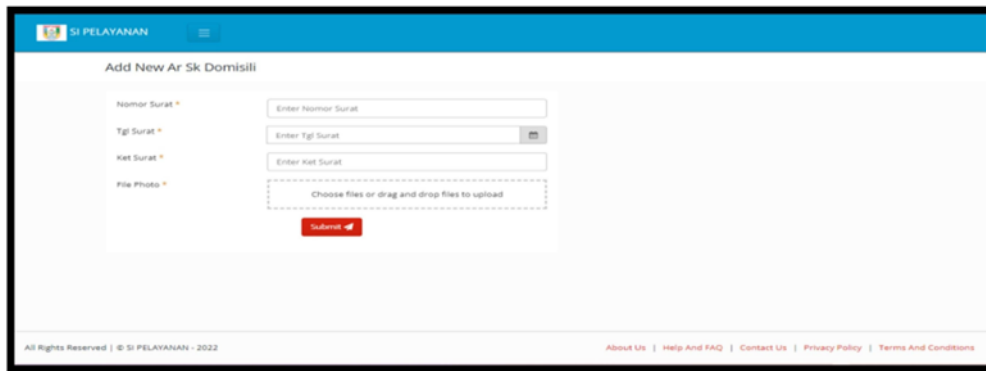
SI PELAYANAN

Add New Ar Sk Domisili

Nomor Surat *
Enter Nomor Surat

Tgl Surat *
Enter Tgl Surat

Ket Surat *
Enter Ket Surat

File Photo *
Choose files or drag and drop files to upload

Submit

All Rights Reserved | © SI PELAYANAN - 2022

About Us | Help And FAQ | Contact Us | Privacy Policy | Terms And Conditions